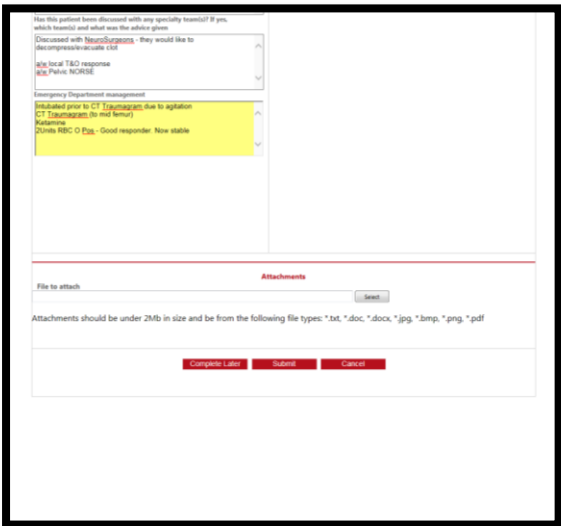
Has this patient been discussed with any specialty team(s)? If yes, which team(s) and what was the advice given

Discussed with NeuroSurgeons - they would like to decompress/evacuate clot

a/w local T&O response
a/w Pelvic NORSE

Emergency Department management

Intubated prior to CT Traumagram due to agitation
CT Traumagram (to mid femur)
Ketamine
2Units RBC O Pos - Good responder. Now stable

Attachments

File to attach

Select

Attachments should be under 2Mb in size and be from the following file types: *.txt, *.doc, *.docx, *.jpg, *.bmp, *.png, *.pdf

Complete Later Submit Cancel